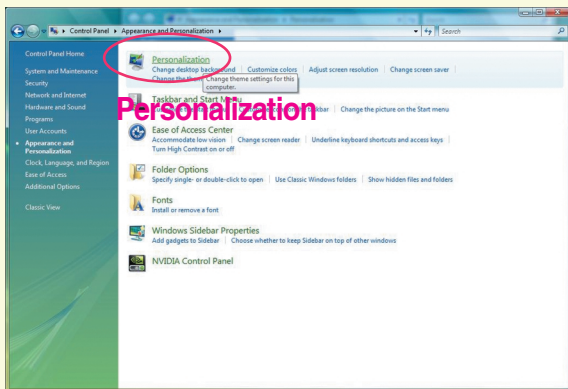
Control Panel ▸ Appearance and Personalization ▸

Search

Control Panel Home

System and Maintenance

Security

Network and Internet

Hardware and Sound

Programs

User Accounts

Appearance and Personalization

Clock, Language, and Region

Ease of Access

Additional Options

Classic View

Personalization

Change desktop background | Customize colors | Adjust screen resolution | Change screen saver

Change the them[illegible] Change theme settings for this computer.

Taskbar and Start Menu

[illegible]kbar | Change the picture on the Start menu

Personalization

Ease of Access Center

Accommodate low vision | Change screen reader | Underline keyboard shortcuts and access keys

Turn High Contrast on or off

Folder Options

Specify single- or double-click to open | Use Classic Windows folders | Show hidden files and folders

Fonts

Install or remove a font

Windows Sidebar Properties

Add gadgets to Sidebar | Choose whether to keep Sidebar on top of other windows

NVIDIA Control Panel